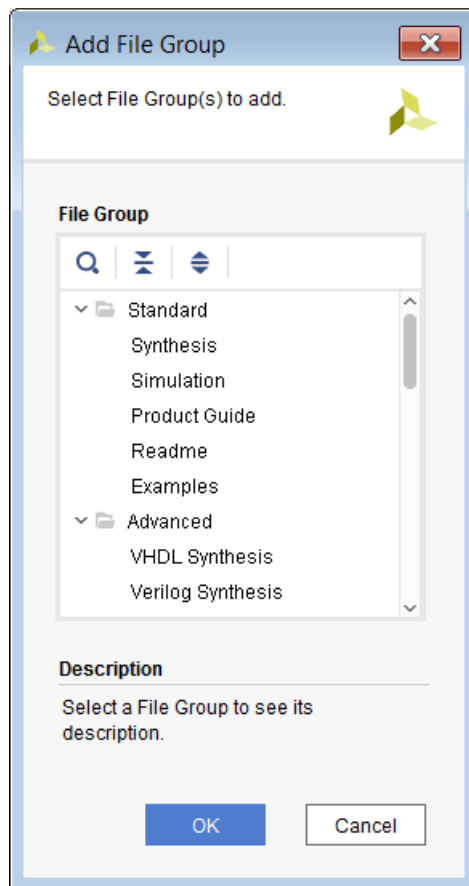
Add File Group

Select File Group(s) to add.

File Group

Standard
Synthesis
Simulation
Product Guide
Readme
Examples
Advanced
VHDL Synthesis
Verilog Synthesis

Description

Select a File Group to see its description.

OK
Cancel